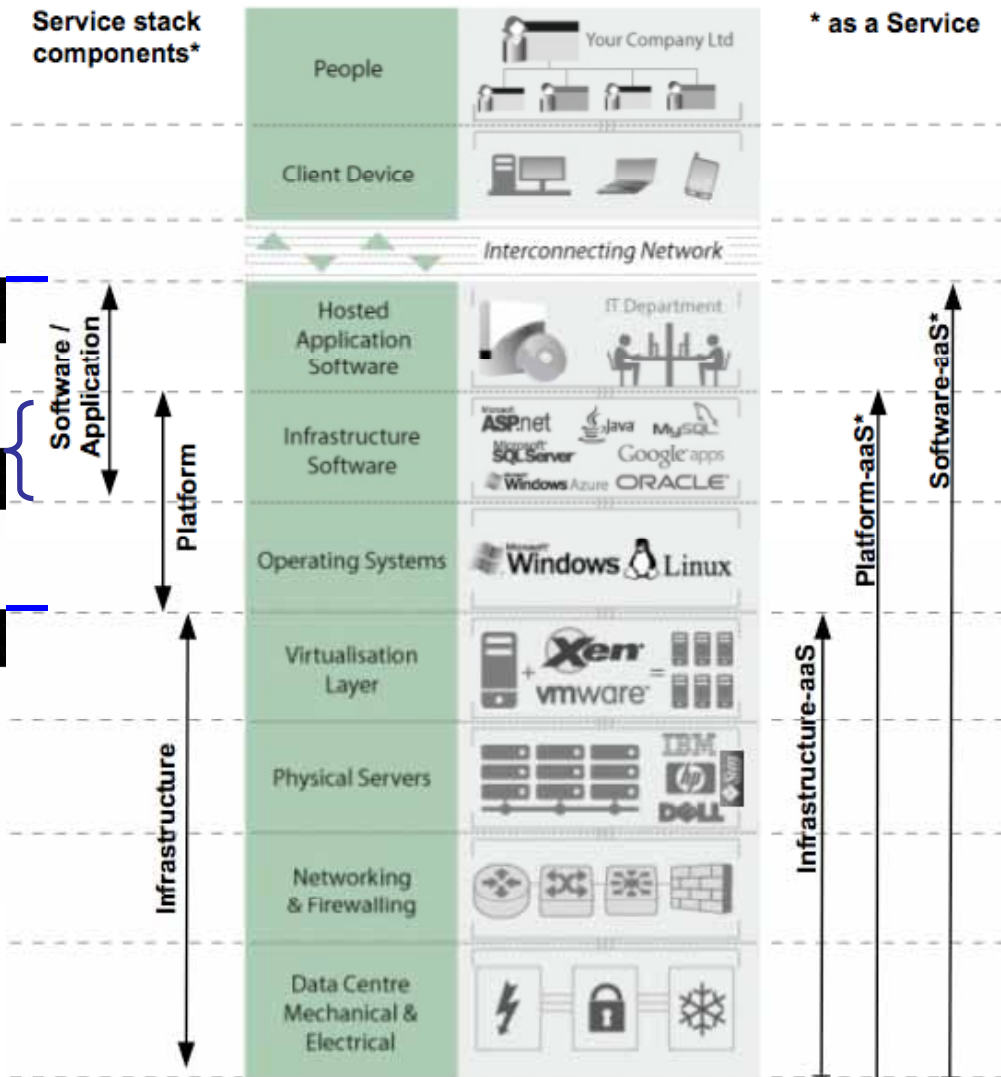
Service stack components*

* as a Service

People

Your Company Ltd

Client Device

Interconnecting Network

Hosted Application Software

IT Department

Infrastructure Software

Microsoft ASP.net Java MySQL Microsoft SQL Server Google apps Windows Azure ORACLE

Operating Systems

Microsoft Windows Linux

Virtualisation Layer

Xen vmware

Physical Servers

IBM hp Sun DELL

Networking & Firewalling

Data Centre Mechanical & Electrical

Software / Application

Platform

Infrastructure

Infrastructure-aaS

Platform-aaS*

Software-aaS*